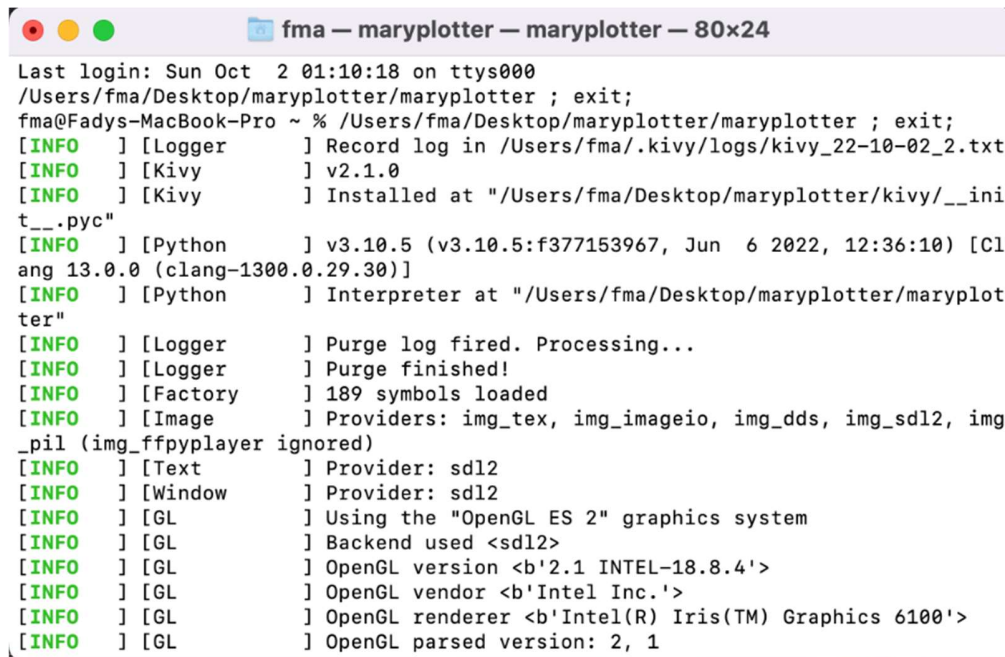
fma — maryplotter — maryplotter — 80×24

Last login: Sun Oct  2 01:10:18 on ttys000
/Users/fma/Desktop/maryplotter/maryplotter ; exit;
fma@Fadys-MacBook-Pro ~ % /Users/fma/Desktop/maryplotter/maryplotter ; exit;
[INFO   ] [Logger      ] Record log in /Users/fma/.kivy/logs/kivy_22-10-02_2.txt
[INFO   ] [Kivy        ] v2.1.0
[INFO   ] [Kivy        ] Installed at "/Users/fma/Desktop/maryplotter/kivy/__init__.pyc"
[INFO   ] [Python      ] v3.10.5 (v3.10.5:f377153967, Jun  6 2022, 12:36:10) [Clang 13.0.0 (clang-1300.0.29.30)]
[INFO   ] [Python      ] Interpreter at "/Users/fma/Desktop/maryplotter/maryplotter"
[INFO   ] [Logger      ] Purge log fired. Processing...
[INFO   ] [Logger      ] Purge finished!
[INFO   ] [Factory     ] 189 symbols loaded
[INFO   ] [Image       ] Providers: img_tex, img_imageio, img_dds, img_sdl2, img_pil (img_ffpyplayer ignored)
[INFO   ] [Text        ] Provider: sdl2
[INFO   ] [Window      ] Provider: sdl2
[INFO   ] [GL          ] Using the "OpenGL ES 2" graphics system
[INFO   ] [GL          ] Backend used <sdl2>
[INFO   ] [GL          ] OpenGL version <b'2.1 INTEL-18.8.4'>
[INFO   ] [GL          ] OpenGL vendor <b'Intel Inc.'>
[INFO   ] [GL          ] OpenGL renderer <b'Intel(R) Iris(TM) Graphics 6100'>
[INFO   ] [GL          ] OpenGL parsed version: 2, 1